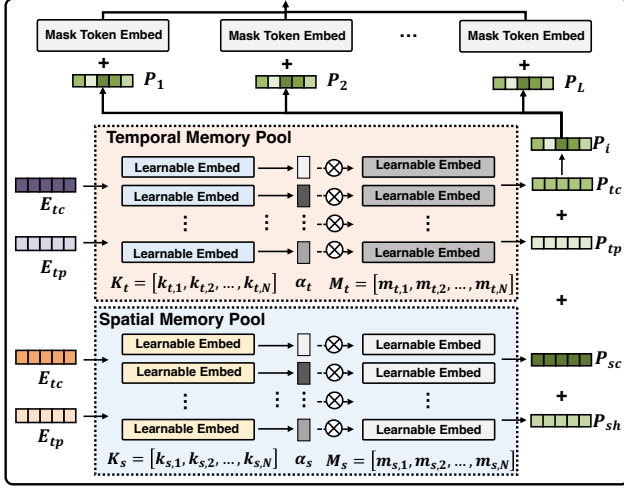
Mask Token Embed

Mask Token Embed

...

Mask Token Embed

+ $P_1$

+ $P_2$

+ $P_L$

Temporal Memory Pool

$P_i$

$E_{tc}$

Learnable Embed

Learnable Embed

Learnable Embed

Learnable Embed

$P_{tc}$

+

$E_{tp}$

Learnable Embed

Learnable Embed

$P_{tp}$

$K_t = [k_{t,1}, k_{t,2}, \ldots, k_{t,N}]$ $\alpha_t$ $M_t = [m_{t,1}, m_{t,2}, \ldots, m_{t,N}]$

+

Spatial Memory Pool

$E_{tc}$

Learnable Embed

Learnable Embed

Learnable Embed

Learnable Embed

$P_{sc}$

+

$E_{tp}$

Learnable Embed

Learnable Embed

$P_{sh}$

$K_s = [k_{s,1}, k_{s,2}, \ldots, k_{s,N}]$ $\alpha_s$ $M_s = [m_{s,1}, m_{s,2}, \ldots, m_{s,N}]$